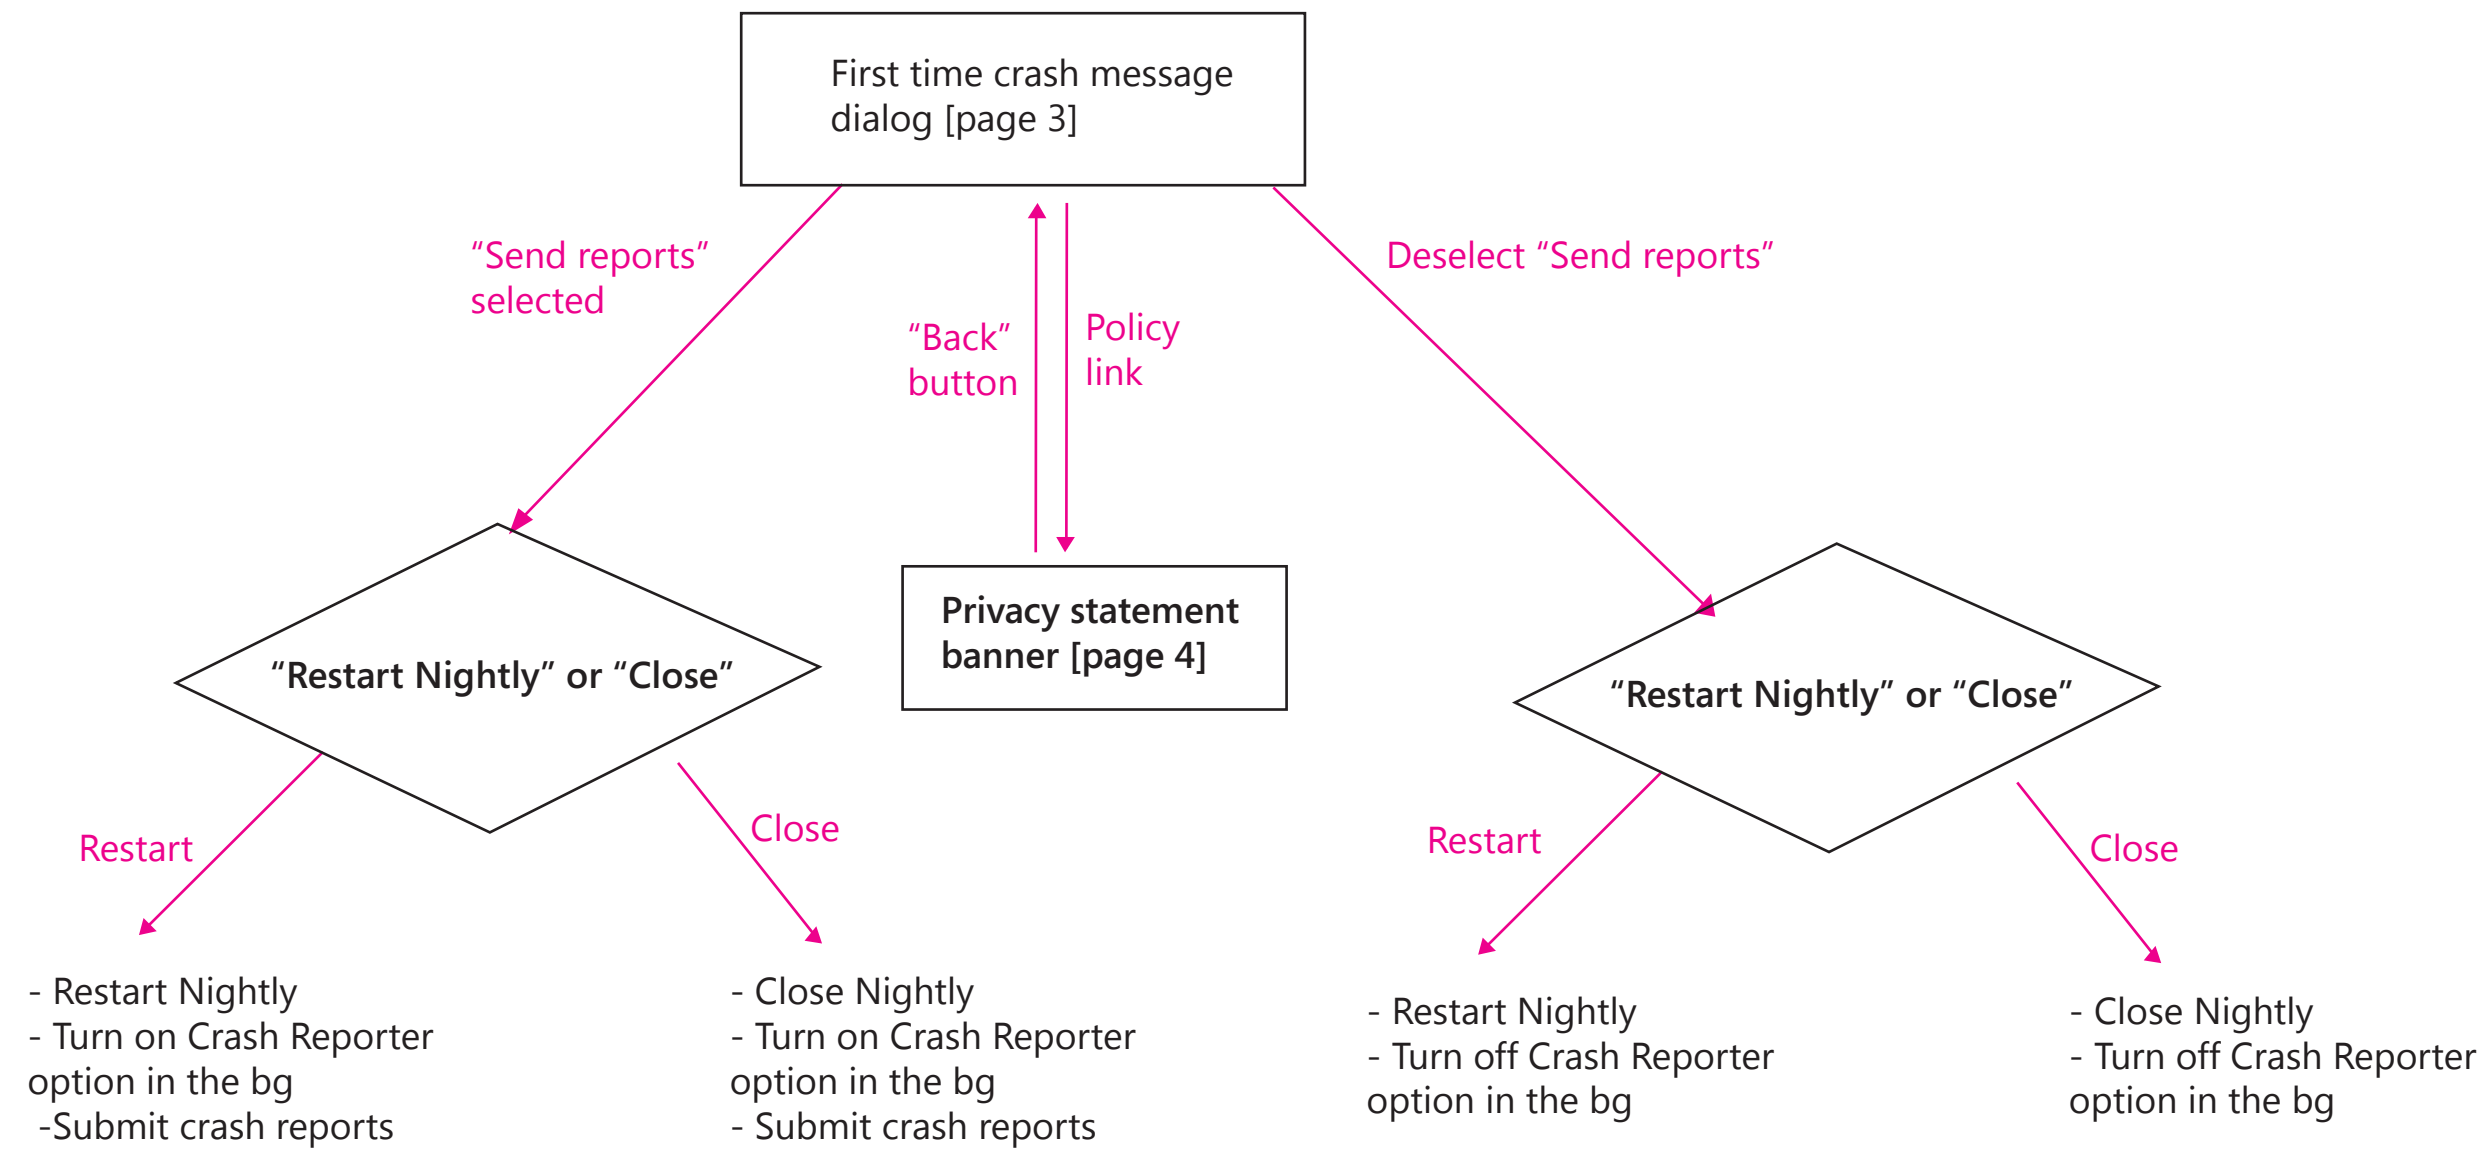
First time crash message dialog [page 3]

“Send reports” selected

“Back” button

Policy link

Deselect “Send reports”

“Restart Nightly” or “Close”

Privacy statement banner [page 4]

“Restart Nightly” or “Close”

Restart

Close

Restart

Close

- Restart Nightly
- Turn on Crash Reporter option in the bg
-Submit crash reports

- Close Nightly
- Turn on Crash Reporter option in the bg
- Submit crash reports

- Restart Nightly
- Turn off Crash Reporter option in the bg

- Close Nightly
- Turn off Crash Reporter option in the bg